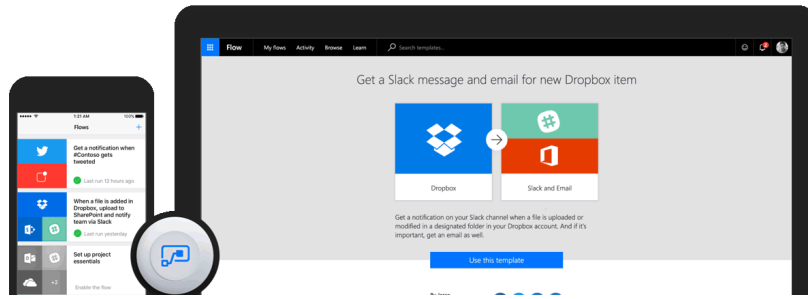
Flow My flows Activity Browse Learn Search templates...

Get a Slack message and email for new Dropbox item

Dropbox

Slack and Email

Get a notification on your Slack channel when a file is uploaded or modified in a designated folder in your Dropbox account. And if it's important, get an email as well.

Use this template

1:21 AM

Flows

Get a notification when #Contoso gets tweeted

Last run 12 hours ago

When a file is added in Dropbox, upload to SharePoint and notify team via Slack

Last run yesterday

Set up project essentials

+2

Enable the flow